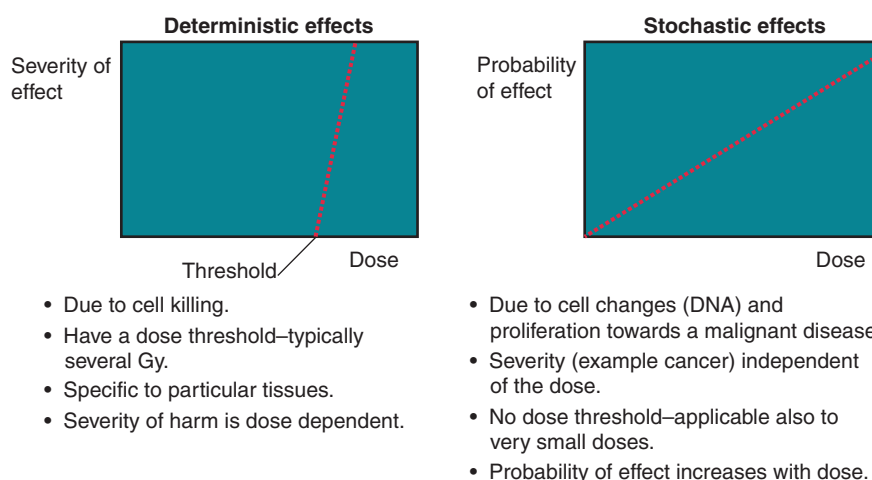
Deterministic effects

Severity of effect

Threshold

Dose

• Due to cell killing.
• Have a dose threshold–typically several Gy.
• Specific to particular tissues.
• Severity of harm is dose dependent.

Stochastic effects

Probability of effect

Dose

• Due to cell changes (DNA) and proliferation towards a malignant disease
• Severity (example cancer) independent of the dose.
• No dose threshold–applicable also to very small doses.
• Probability of effect increases with dose.